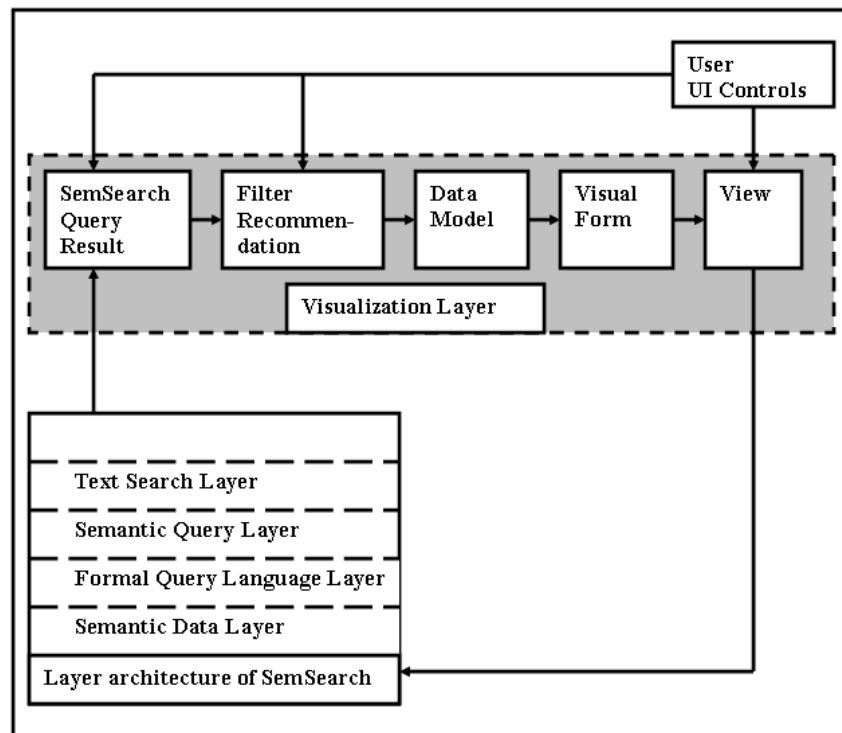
User
UI Controls

SemSearch Query Result

Filter Recommendation

Data Model

Visual Form

View

Visualization Layer

Text Search Layer

Semantic Query Layer

Formal Query Language Layer

Semantic Data Layer

Layer architecture of SemSearch